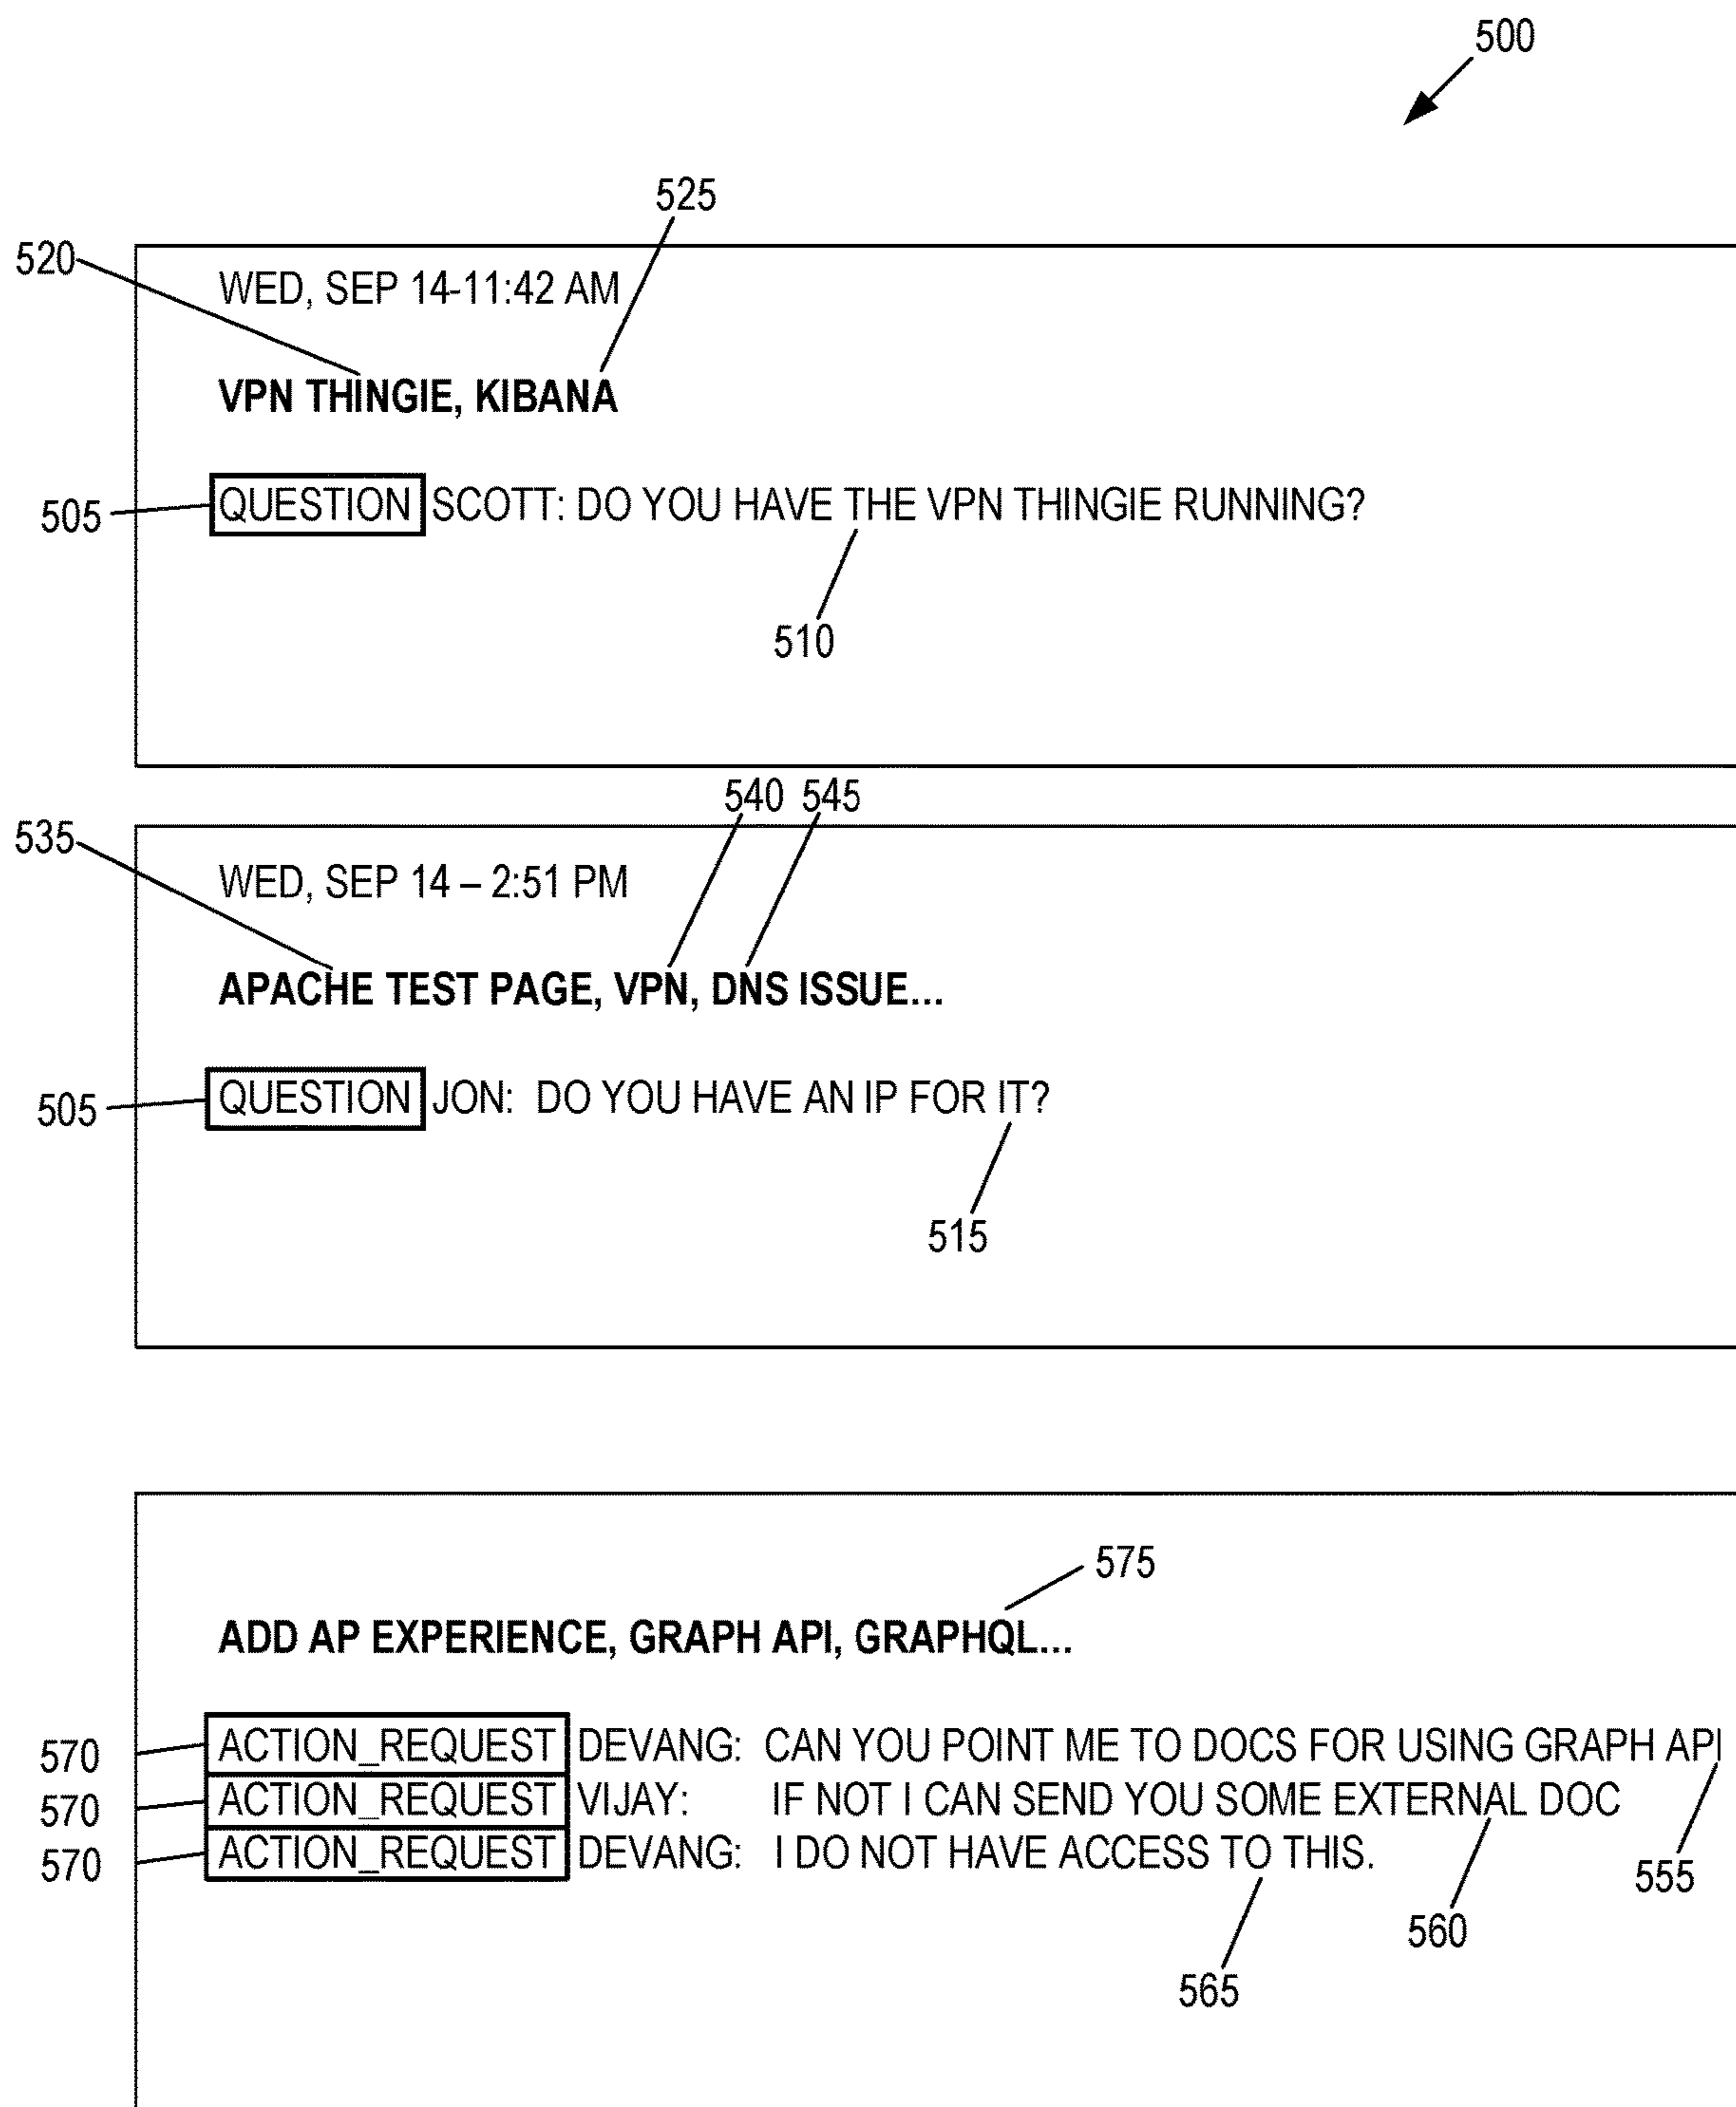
500

525

520

WED, SEP 14-11:42 AM

VPN THINGIE, KIBANA

505 QUESTION SCOTT: DO YOU HAVE THE VPN THINGIE RUNNING?

510

540 545

535

WED, SEP 14 – 2:51 PM

APACHE TEST PAGE, VPN, DNS ISSUE...

505 QUESTION JON: DO YOU HAVE AN IP FOR IT?

515

575

ADD AP EXPERIENCE, GRAPH API, GRAPHQL...

570 ACTION_REQUEST DEVANG: CAN YOU POINT ME TO DOCS FOR USING GRAPH API
570 ACTION_REQUEST VIJAY: IF NOT I CAN SEND YOU SOME EXTERNAL DOC
570 ACTION_REQUEST DEVANG: I DO NOT HAVE ACCESS TO THIS.

555

560

565